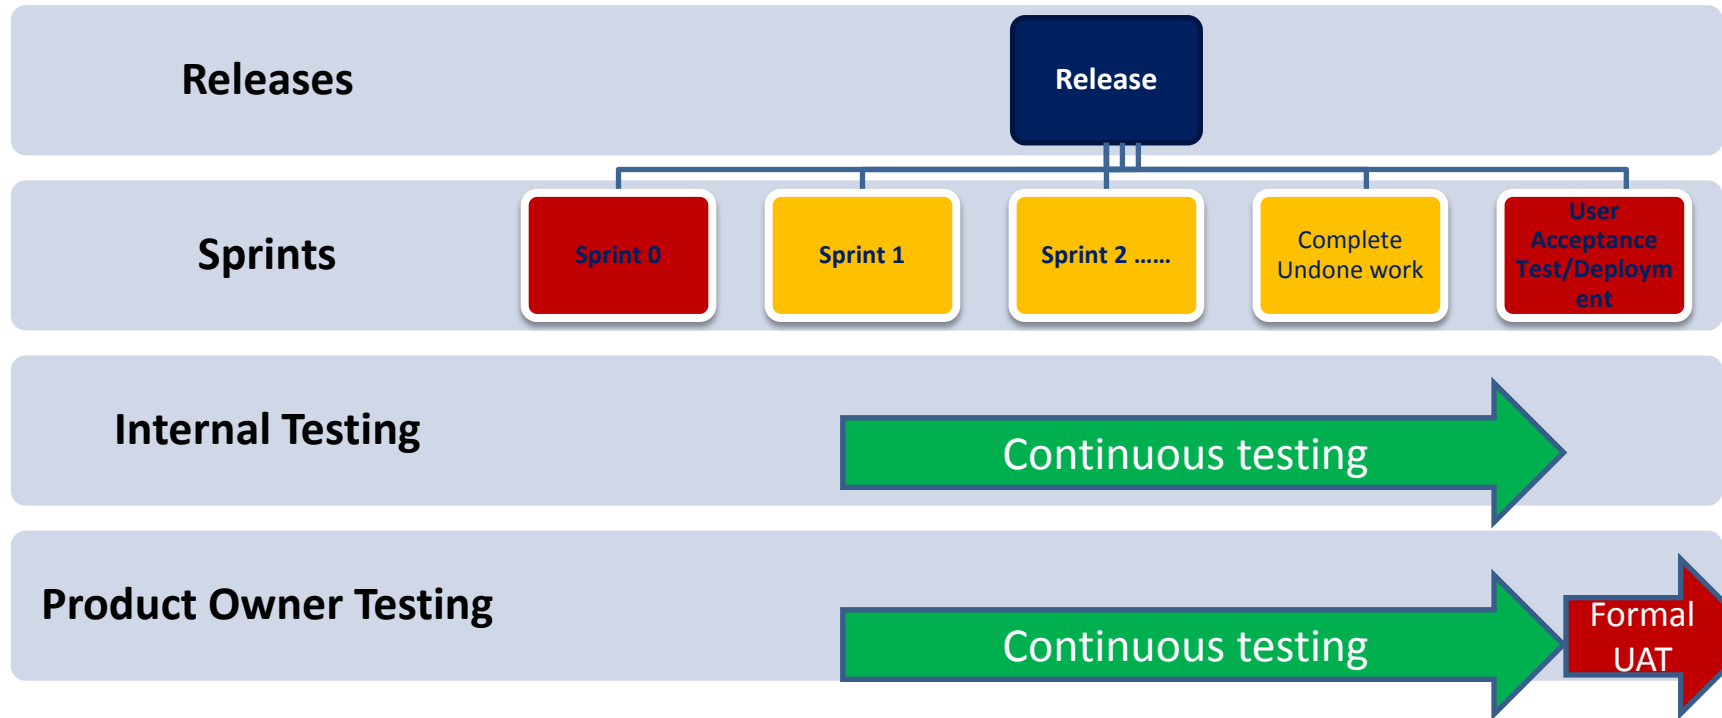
Releases

Release

Sprints

Sprint 0

Sprint 1

Sprint 2 ……

Complete Undone work

User Acceptance Test/Deployment

Internal Testing

Continuous testing

Product Owner Testing

Continuous testing

Formal UAT